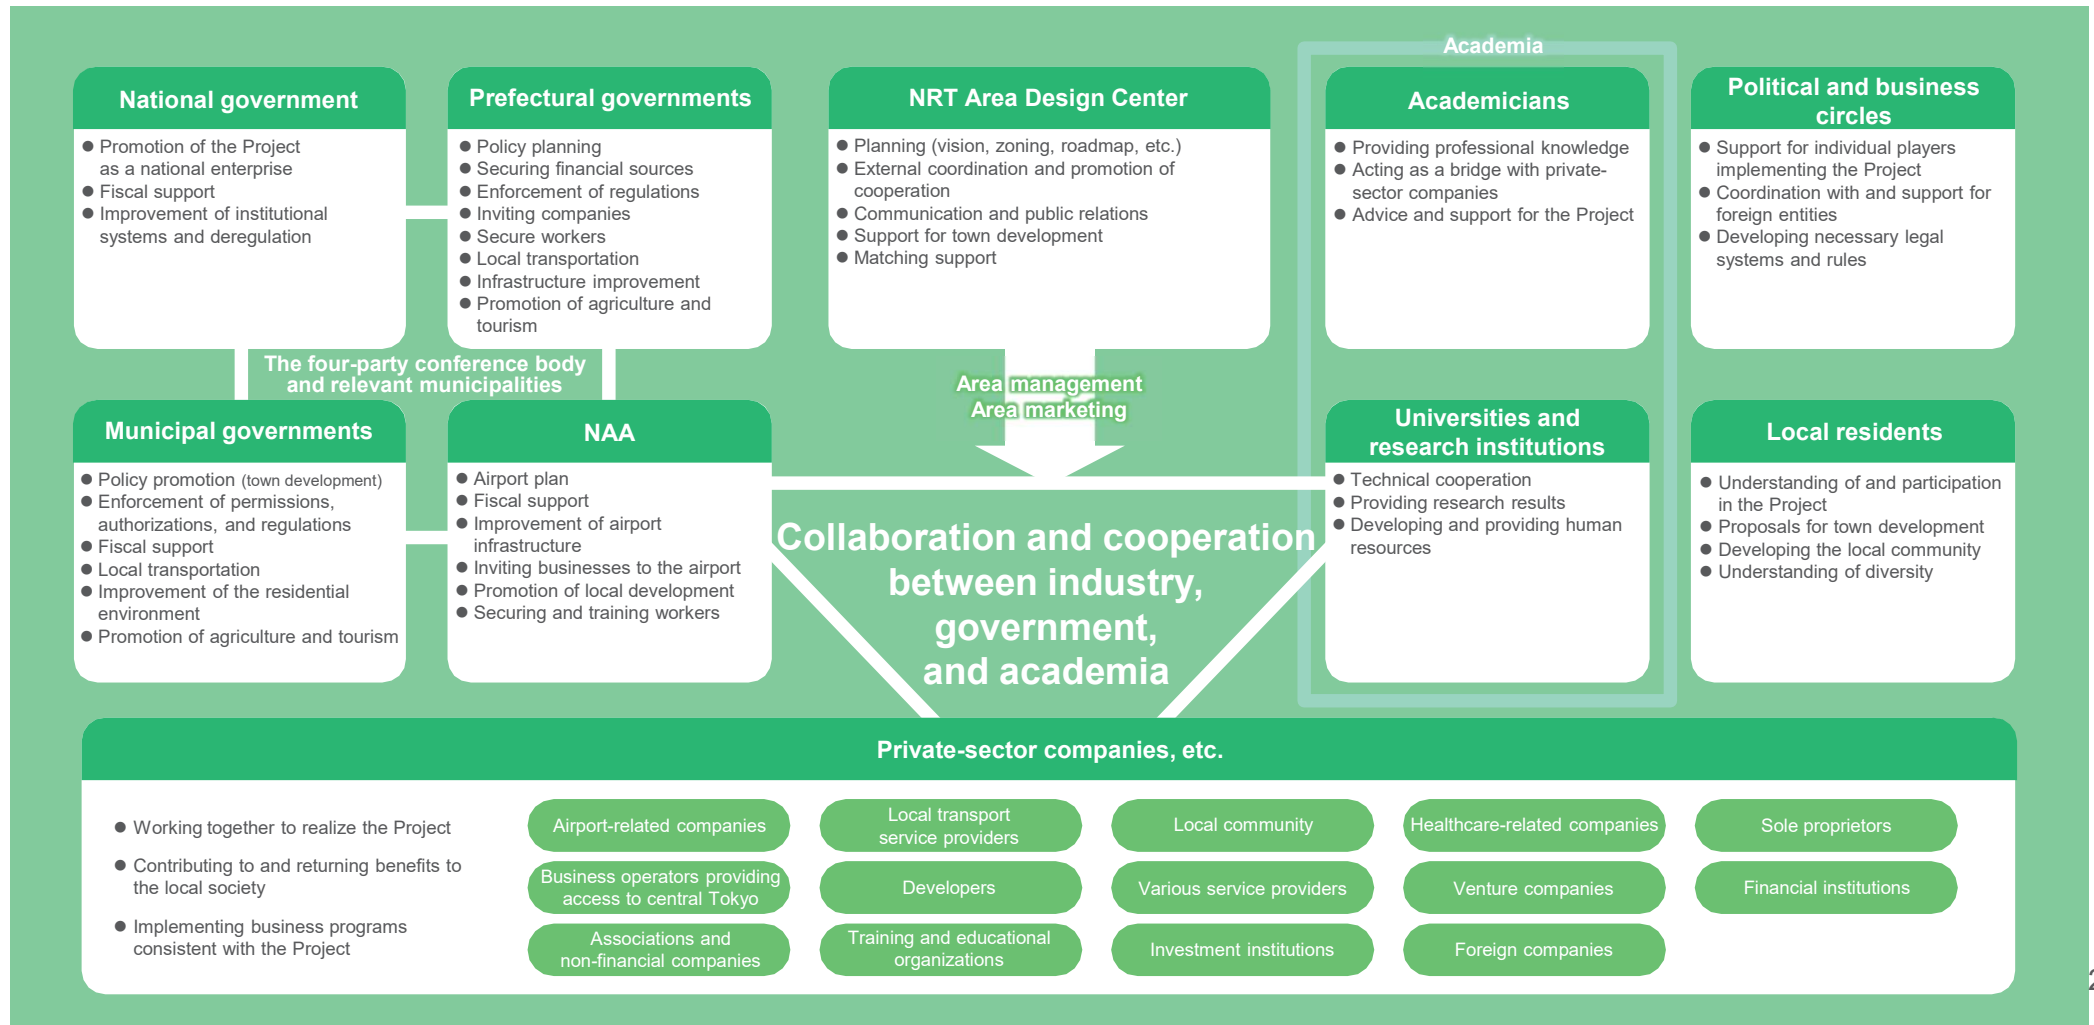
Academia

National government
● Promotion of the Project as a national enterprise
● Fiscal support
● Improvement of institutional systems and deregulation

Prefectural governments
● Policy planning
● Securing financial sources
● Enforcement of regulations
● Inviting companies
● Secure workers
● Local transportation
● Infrastructure improvement
● Promotion of agriculture and tourism

NRT Area Design Center
● Planning (vision, zoning, roadmap, etc.)
● External coordination and promotion of cooperation
● Communication and public relations
● Support for town development
● Matching support

Academicians
● Providing professional knowledge
● Acting as a bridge with private-sector companies
● Advice and support for the Project

Political and business circles
● Support for individual players implementing the Project
● Coordination with and support for foreign entities
● Developing necessary legal systems and rules

The four-party conference body and relevant municipalities

Area management
Area marketing

Municipal governments
● Policy promotion (town development)
● Enforcement of permissions, authorizations, and regulations
● Fiscal support
● Local transportation
● Improvement of the residential environment
● Promotion of agriculture and tourism

NAA
● Airport plan
● Fiscal support
● Improvement of airport infrastructure
● Inviting businesses to the airport
● Promotion of local development
● Securing and training workers

Collaboration and cooperation between industry, government, and academia

Universities and research institutions
● Technical cooperation
● Providing research results
● Developing and providing human resources

Local residents
● Understanding of and participation in the Project
● Proposals for town development
● Developing the local community
● Understanding of diversity

Private-sector companies, etc.

● Working together to realize the Project
● Contributing to and returning benefits to the local society
● Implementing business programs consistent with the Project

Airport-related companies
Local transport service providers
Local community
Healthcare-related companies
Sole proprietors
Business operators providing access to central Tokyo
Developers
Various service providers
Venture companies
Financial institutions
Associations and non-financial companies
Training and educational organizations
Investment institutions
Foreign companies